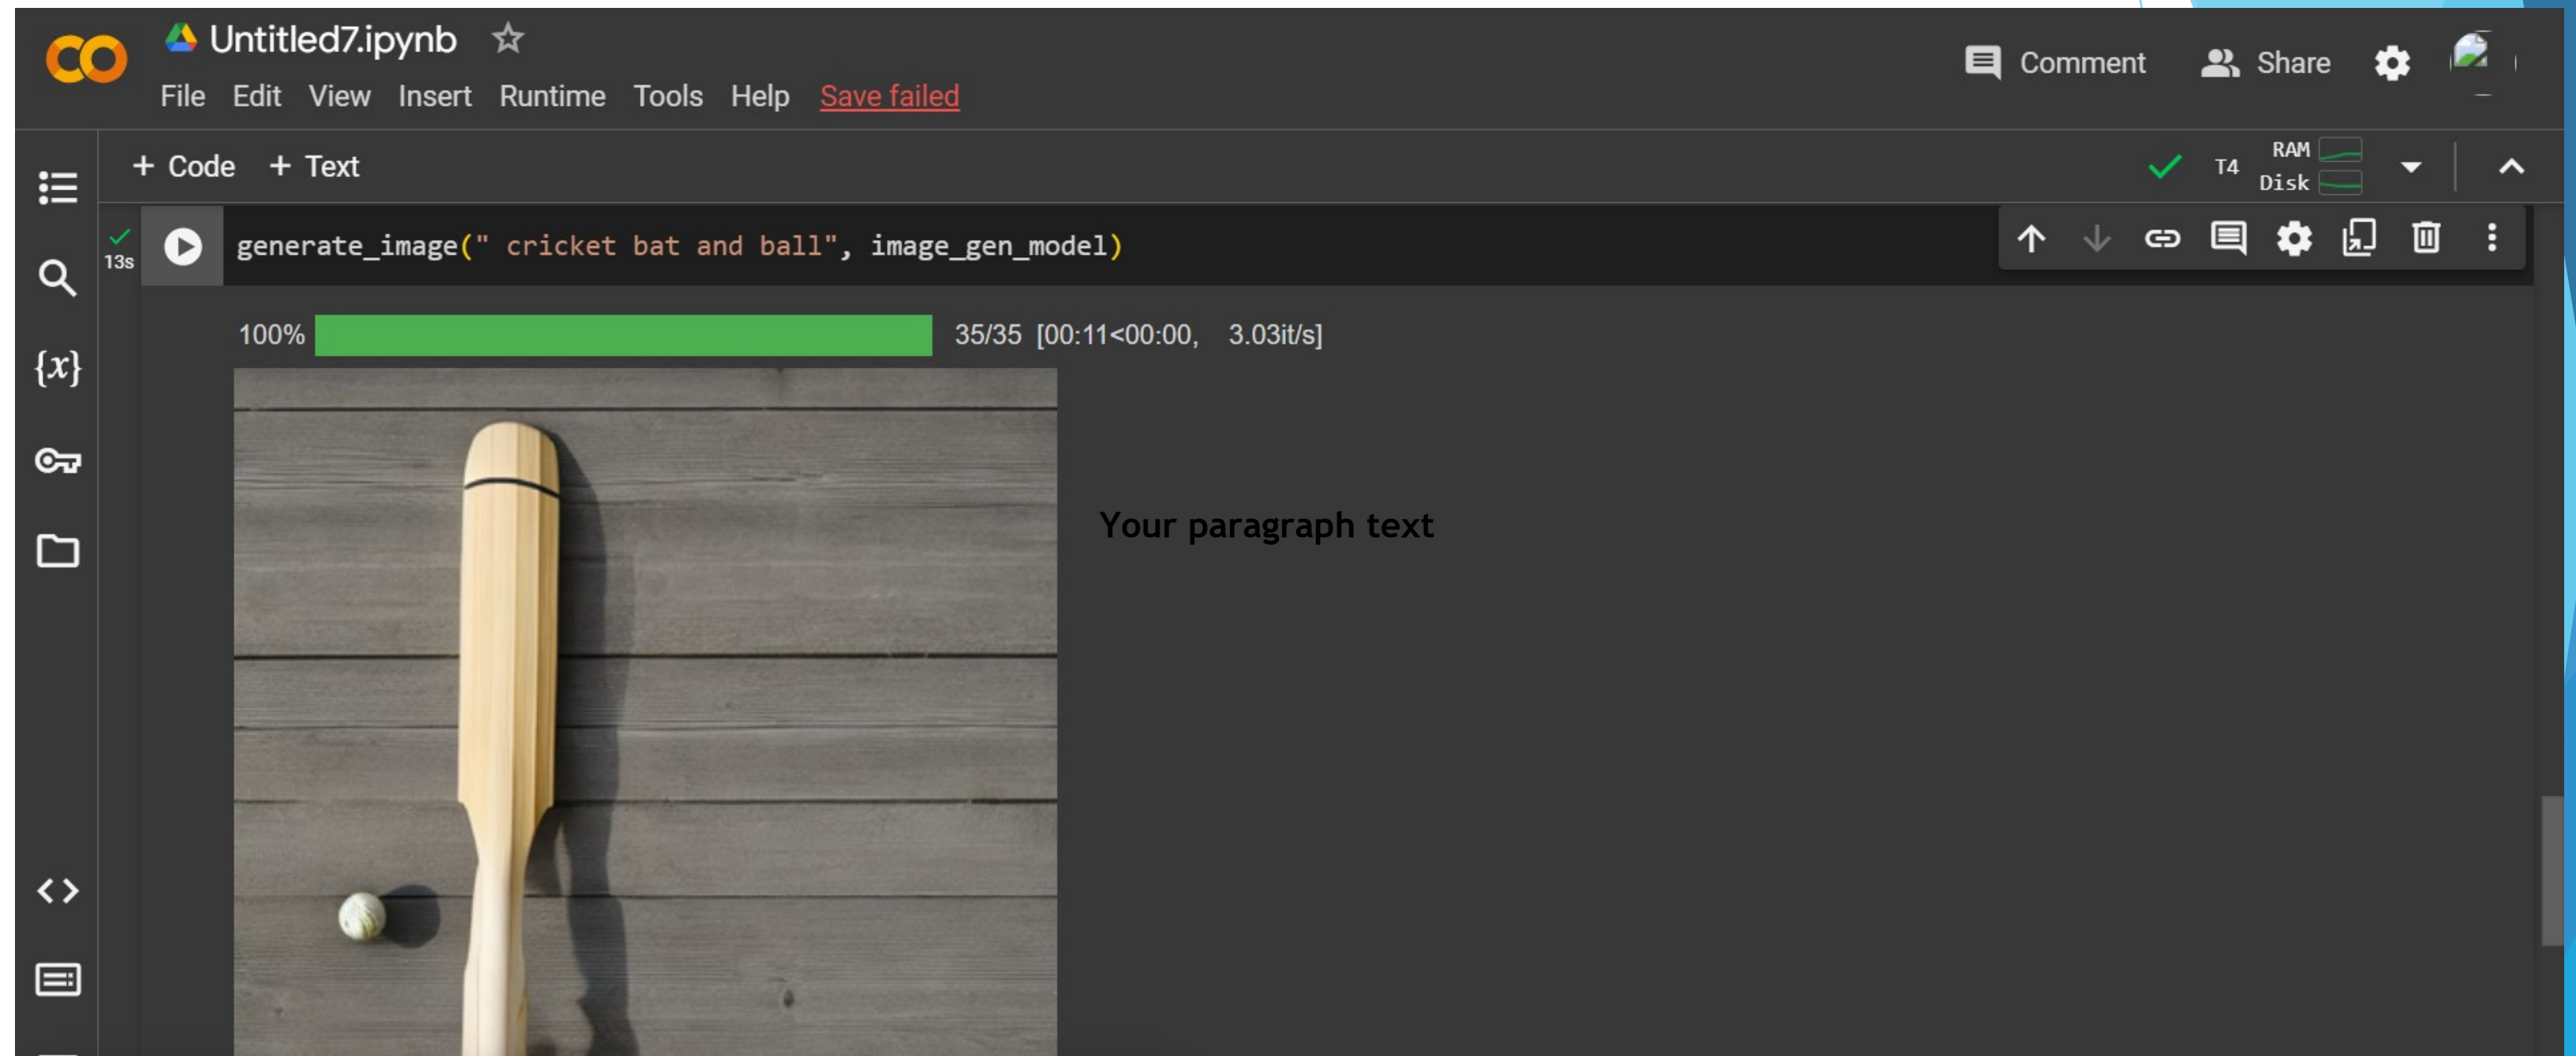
CO Untitled7.ipynb ☆

File Edit View Insert Runtime Tools Help Save failed

Comment Share

+ Code + Text

T4 RAM Disk

13s

generate_image(" cricket bat and ball", image_gen_model)

100% 35/35 [00:11<00:00, 3.03it/s]

{x}

Your paragraph text